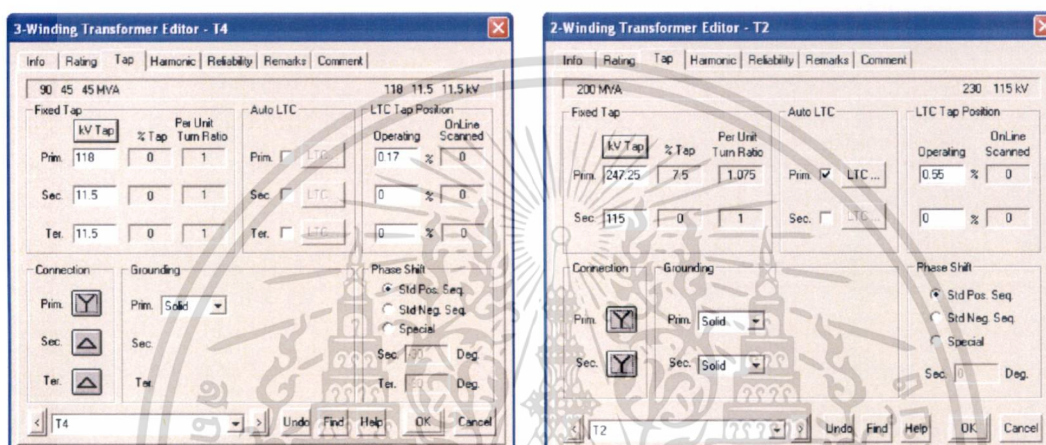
3-Winding Transformer Editor - T4

Info | Rating | Tap | Harmonic | Reliability | Remarks | Comment

90 45 45 MVA 118 11.5 11.5 kV

Fixed Tap
kV Tap | % Tap | Per Unit Turn Ratio
Prim. 118 | 0 | 1
Sec. 11.5 | 0 | 1
Ter. 11.5 | 0 | 1

Auto LTC
Prim. LTC
Sec. LTC
Ter. LTC

LTC Tap Position
Operating | OnLine Scanned
0.17 % 0
0 % 0
0 % 0

Connection
Prim.
Sec.
Ter.

Grounding
Prim. Solid
Sec.
Ter.

Phase Shift
Std Pos. Seq.
Std Neg. Seq.
Special
Sec. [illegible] Deg.
Ter. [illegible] Deg.

T4 Undo Find Help OK Cancel

2-Winding Transformer Editor - T2

Info | Rating | Tap | Harmonic | Reliability | Remarks | Comment

200 MVA 230 115 kV

Fixed Tap
kV Tap | % Tap | Per Unit Turn Ratio
Prim. 247.25 | 7.5 | 1.075
Sec. 115 | 0 | 1

Auto LTC
Prim. LTC ...
Sec. LTC ...

LTC Tap Position
Operating | OnLine Scanned
0.55 % 0
0 % 0

Connection
Prim.
Sec.

Grounding
Prim. Solid
Sec. Solid

Phase Shift
Std Pos. Seq.
Std Neg. Seq.
Special
Sec. 0 Deg.

T2 Undo Find Help OK Cancel